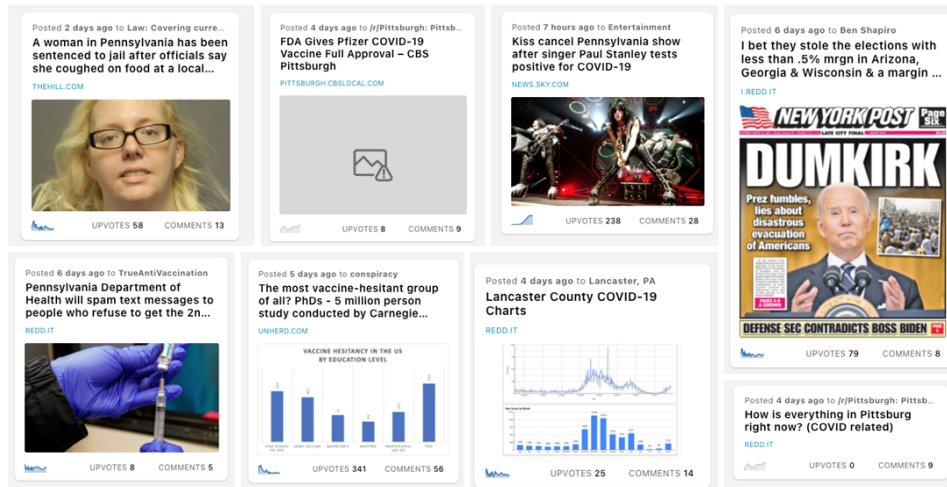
Posted 2 days ago to Law: Covering curre...
A woman in Pennsylvania has been sentenced to jail after officials say she coughed on food at a local...
THEHILL.COM
UPVOTES 58 COMMENTS 13

Posted 4 days ago to /r/Pittsburgh: Pitts...
FDA Gives Pfizer COVID-19 Vaccine Full Approval – CBS Pittsburgh
PITTSBURGH.CBSLOCAL.COM
UPVOTES 8 COMMENTS 9

Posted 7 hours ago to Entertainment
Kiss cancel Pennsylvania show after singer Paul Stanley tests positive for COVID-19
NEWS.SKY.COM
UPVOTES 238 COMMENTS 28

Posted 6 days ago to Ben Shapiro
I bet they stole the elections with less than .5% mrgn in Arizona, Georgia & Wisconsin & a margin ...
I.REDD.IT
NEW YORK POST
Page Six
LATE CITY FINAL
DUMKIRK
Prez fumbles, lies about disastrous evacuation of Americans
DEFENSE SEC CONTRADICTS BOSS BIDEN
UPVOTES 79 COMMENTS 8

Posted 6 days ago to TrueAntiVaccination
Pennsylvania Department of Health will spam text messages to people who refuse to get the 2n...
REDD.IT
UPVOTES 8 COMMENTS 5

Posted 5 days ago to conspiracy
The most vaccine-hesitant group of all? PhDs - 5 million person study conducted by Carnegie...
UNHERD.COM
VACCINE HESITANCY IN THE US BY EDUCATION LEVEL
UPVOTES 341 COMMENTS 56

Posted 4 days ago to Lancaster, PA
Lancaster County COVID-19 Charts
REDD.IT
UPVOTES 25 COMMENTS 14

Posted 4 days ago to /r/Pittsburgh: Pitts...
How is everything in Pittsburg right now? (COVID related)
REDD.IT
UPVOTES 0 COMMENTS 9